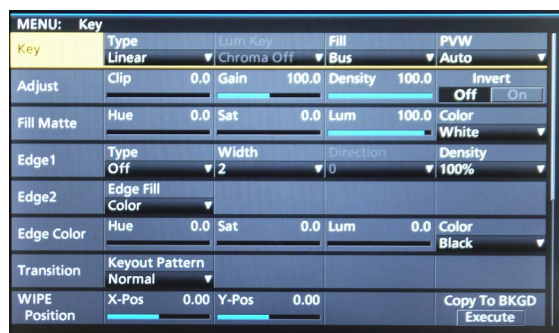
MENU: Key

| | | | | |
|---|---|---|---|---|
| Key | Type Linear | Lum Key Chroma Off | Fill Bus | PVW Auto |
| Adjust | Clip 0.0 | Gain 100.0 | Density 100.0 | Invert Off On |
| Fill Matte | Hue 0.0 | Sat 0.0 | Lum 100.0 | Color White |
| Edge1 | Type Off | Width 2 | Direction 0 | Density 100% |
| Edge2 | Edge Fill Color | | | |
| Edge Color | Hue 0.0 | Sat 0.0 | Lum 0.0 | Color Black |
| Transition | Keyout Pattern Normal | | | |
| WIPE Position | X-Pos 0.00 | Y-Pos 0.00 | | Copy To BKGD Execute |